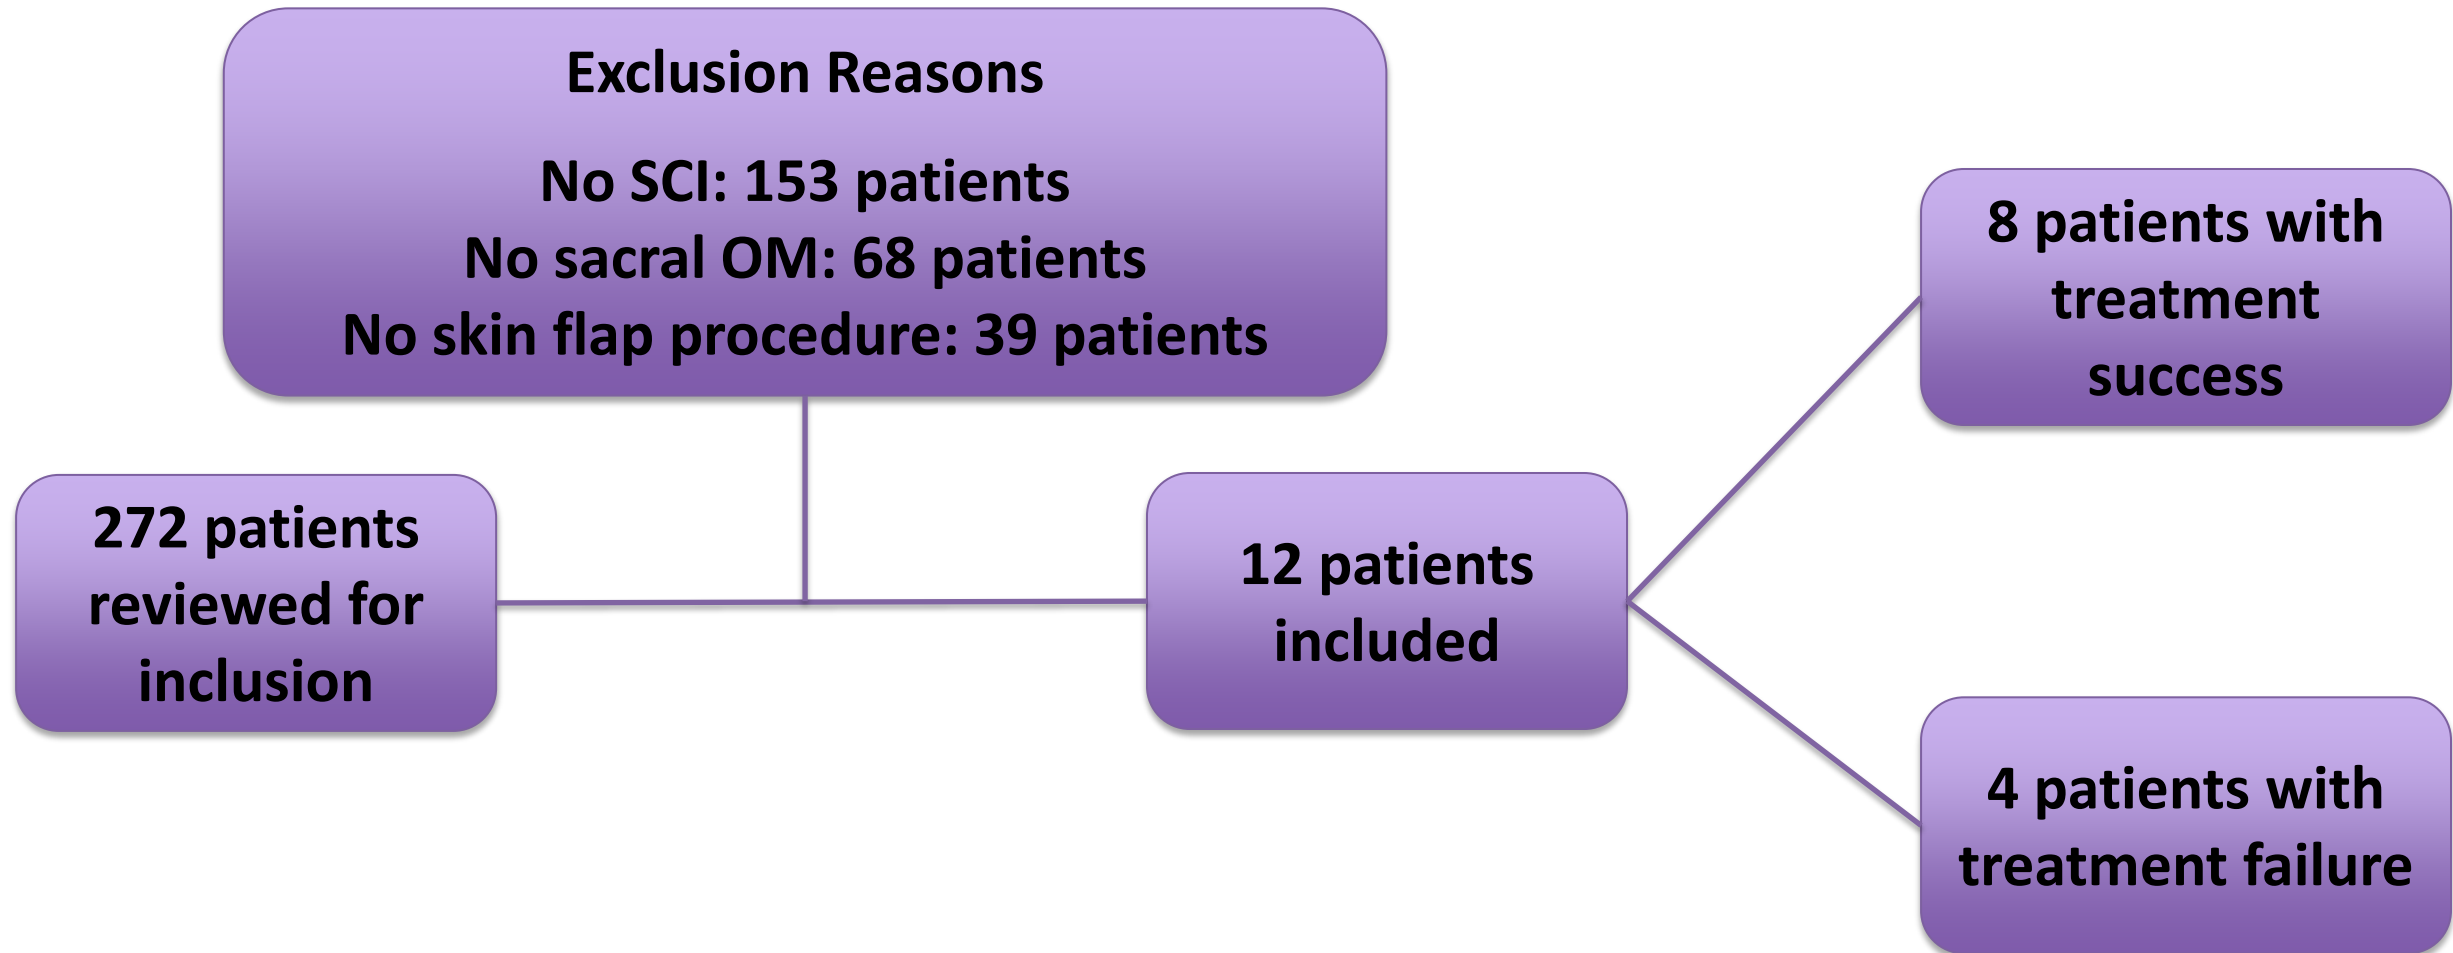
Exclusion Reasons

No SCI: 153 patients
No sacral OM: 68 patients
No skin flap procedure: 39 patients

272 patients reviewed for inclusion

12 patients included

8 patients with treatment success

4 patients with treatment failure